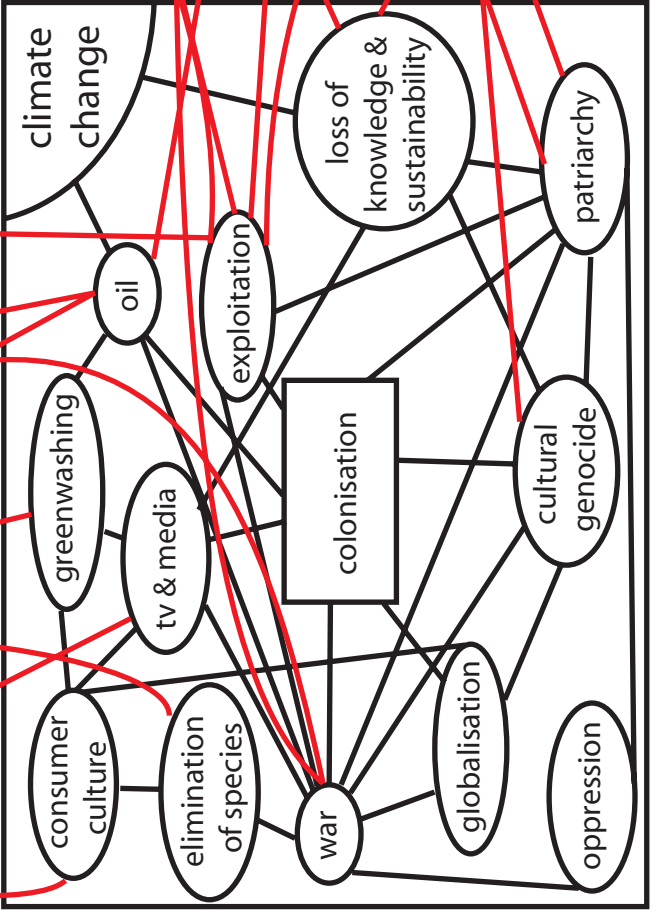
climate change

loss of knowledge & sustainability

patriarchy

oil

exploitation

greenwashing

colonisation

cultural genocide

tv & media

consumer culture

elimination of species

war

globalisation

oppression